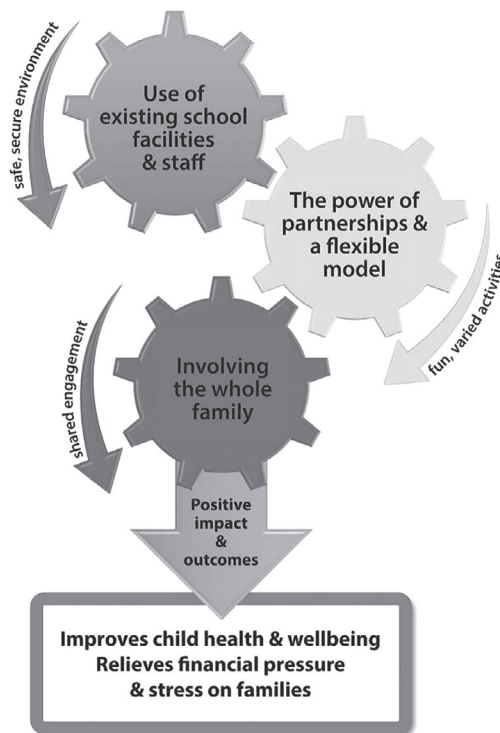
safe, secure environment

Use of existing school facilities & staff

The power of partnerships & a flexible model

fun, varied activities

shared engagement

Involving the whole family

Positive impact & outcomes

Improves child health & wellbeing
Relieves financial pressure & stress on families